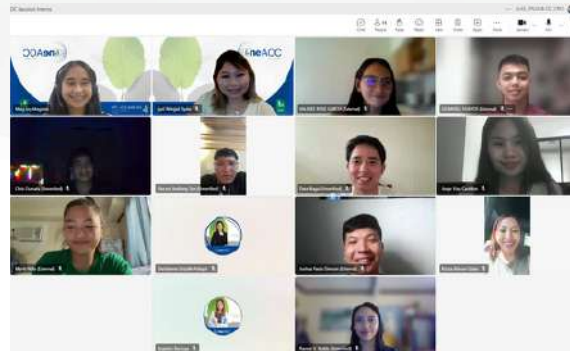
OC Session Interns

Chat People Raise React View Notes Apps More Camera Mic

Meg Ira Magtoto

Jyel Abigail Sybo

SALAZAR, ROSE GARCIA (External)

LEONARDO, FORTUS (External)

Chris Ramada (Stranded)

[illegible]

Dave Bagui (Stranded)

Jesye Vira Candilon

Merel Villa (External)

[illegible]

Joshua Pantz Dinson (External)

Krista Nicole Sales

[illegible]

Ronnel S. Noble (Stranded)